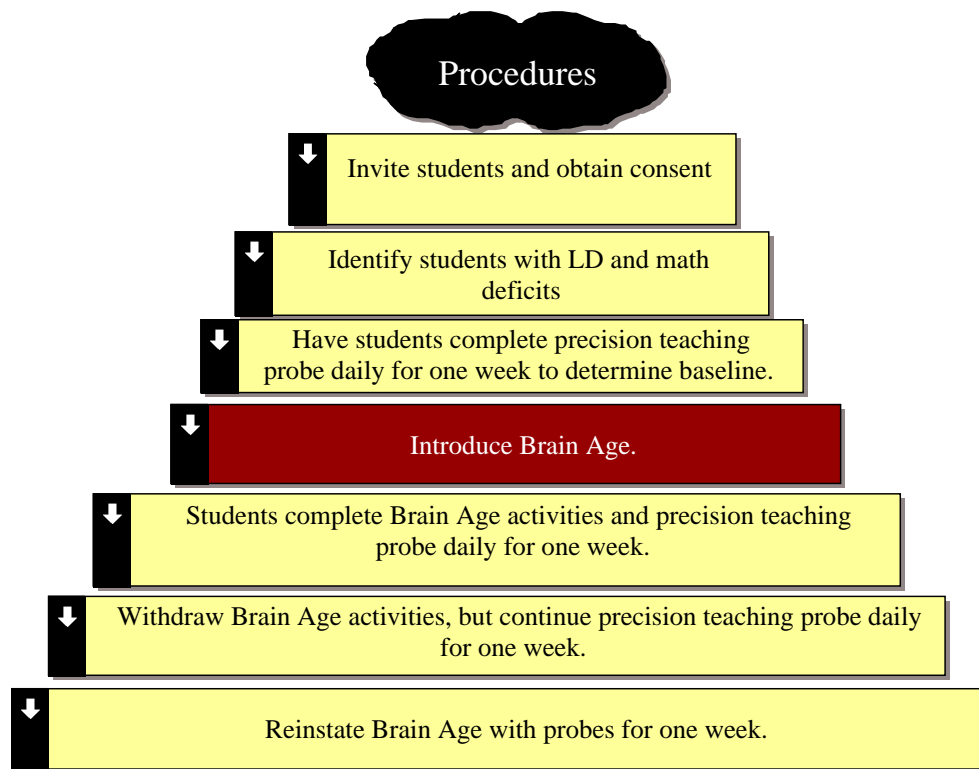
Procedures

Invite students and obtain consent

Identify students with LD and math deficits

Have students complete precision teaching probe daily for one week to determine baseline.

Introduce Brain Age.

Students complete Brain Age activities and precision teaching probe daily for one week.

Withdraw Brain Age activities, but continue precision teaching probe daily for one week.

Reinstate Brain Age with probes for one week.